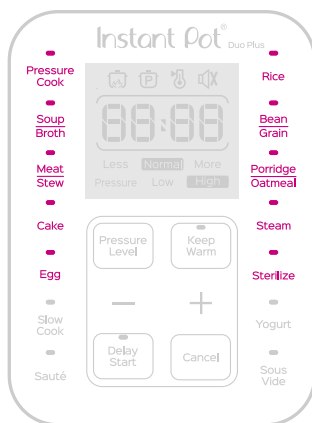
Instant Pot® Duo Plus

Pressure Cook

Soup Broth

Meat Stew

Cake

Egg

Slow Cook

Sauté

Rice

Bean Grain

Porridge Oatmeal

Steam

Sterilize

Yogurt

Sous Vide

88:88

Less Normal More

Pressure Low High

Pressure Level

Keep Warm

—

+

Delay Start

Cancel